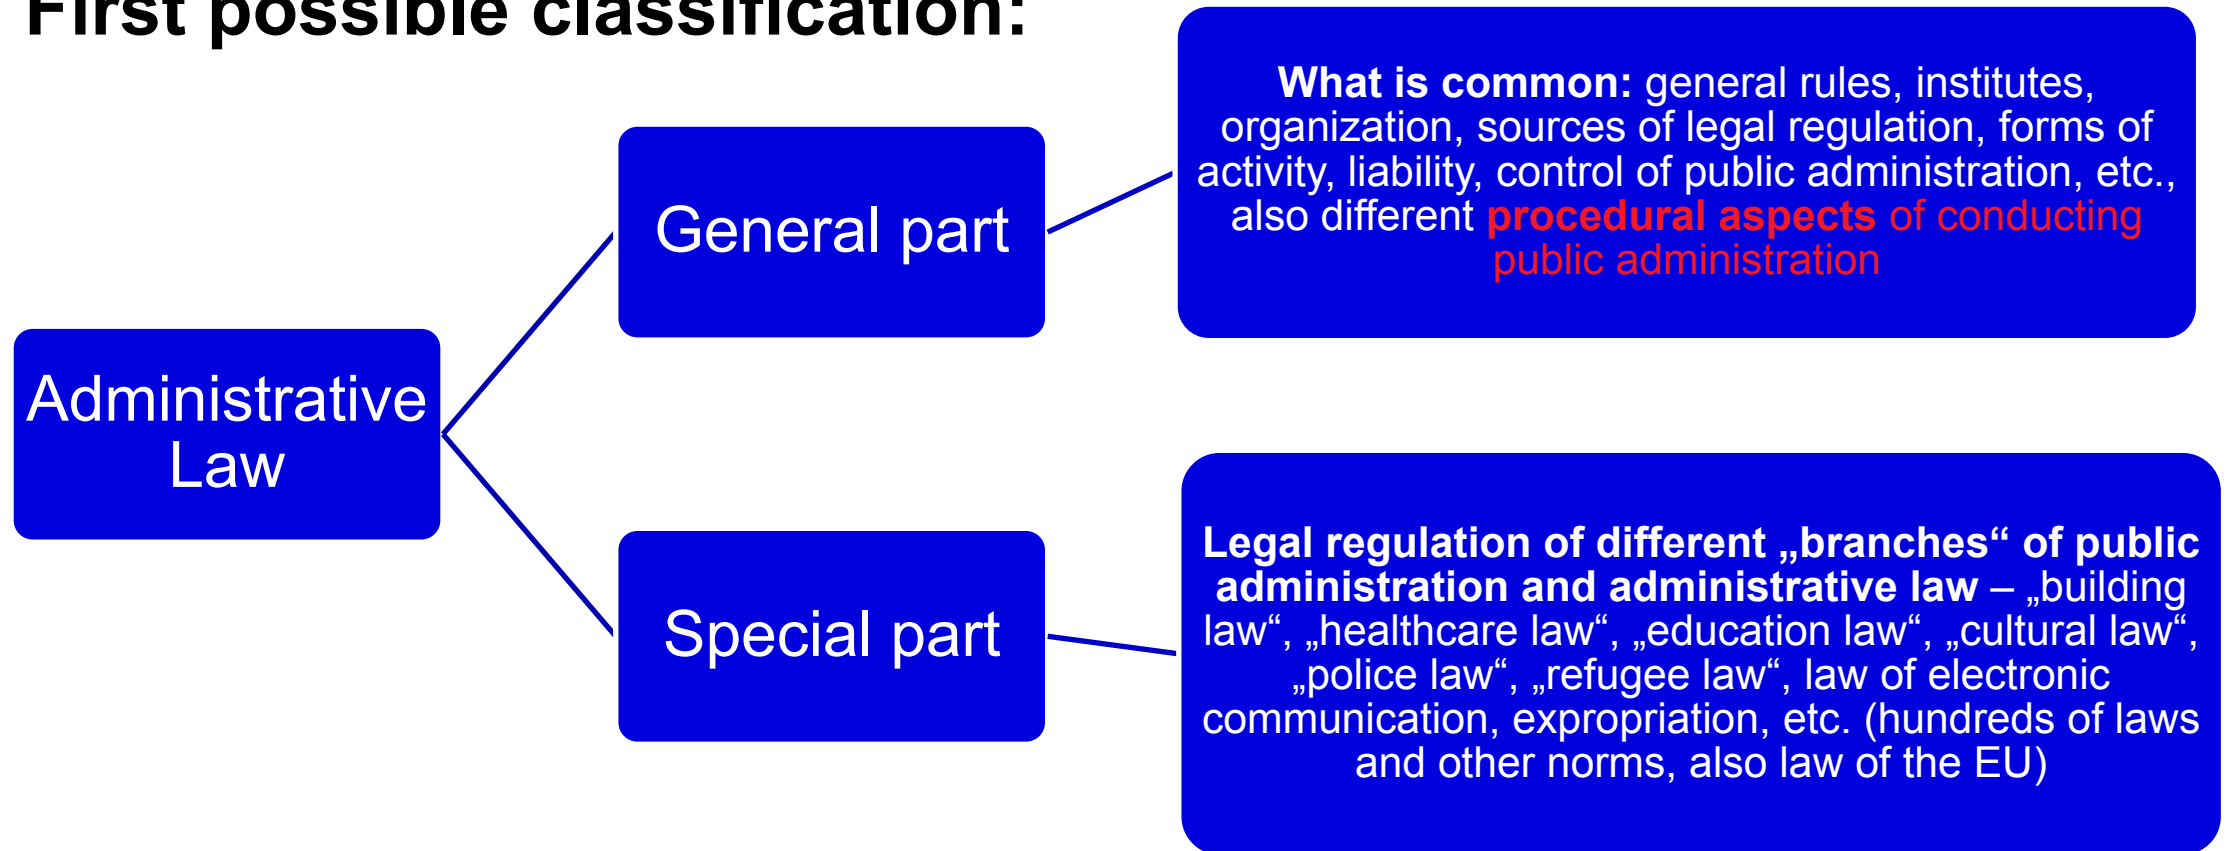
First possible classification:

Administrative Law

General part

What is common: general rules, institutes, organization, sources of legal regulation, forms of activity, liability, control of public administration, etc., also different procedural aspects of conducting public administration

Special part

Legal regulation of different „branches“ of public administration and administrative law – „building law“, „healthcare law“, „education law“, „cultural law“, „police law“, „refugee law“, law of electronic communication, expropriation, etc. (hundreds of laws and other norms, also law of the EU)